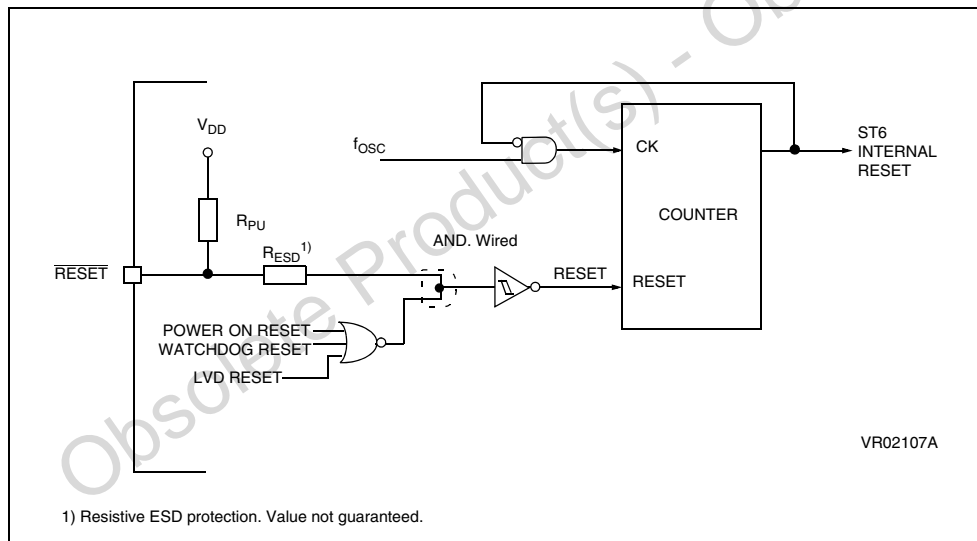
Obsolete Product(s) - Obsolete

$V_{DD}$

$f_{OSC}$

CK

ST6 INTERNAL RESET

COUNTER

$R_{PU}$

$R_{ESD}$ 1)

AND. Wired

$\overline{RESET}$

RESET

RESET

POWER ON RESET

WATCHDOG RESET

LVD RESET

VR02107A

1) Resistive ESD protection. Value not guaranteed.